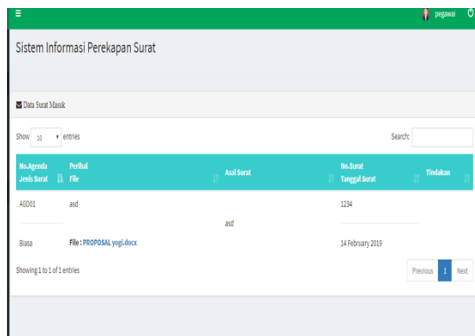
≡

pegawai

Sistem Informasi Perekapan Surat

Data Surat Masuk

Show 10 entries

Search:

| No.Agenda Jenis Surat | Perihal File | Asal Surat | No.Surat Tanggal Surat | Tindakan |
|---|---|---|---|---|
| AGD01 | asd | asd | 1234 | |
| Biasa | File : PROPOSAL yogi.docx | | 14 February 2019 | |

Showing 1 to 1 of 1 entries

Previous 1 Next